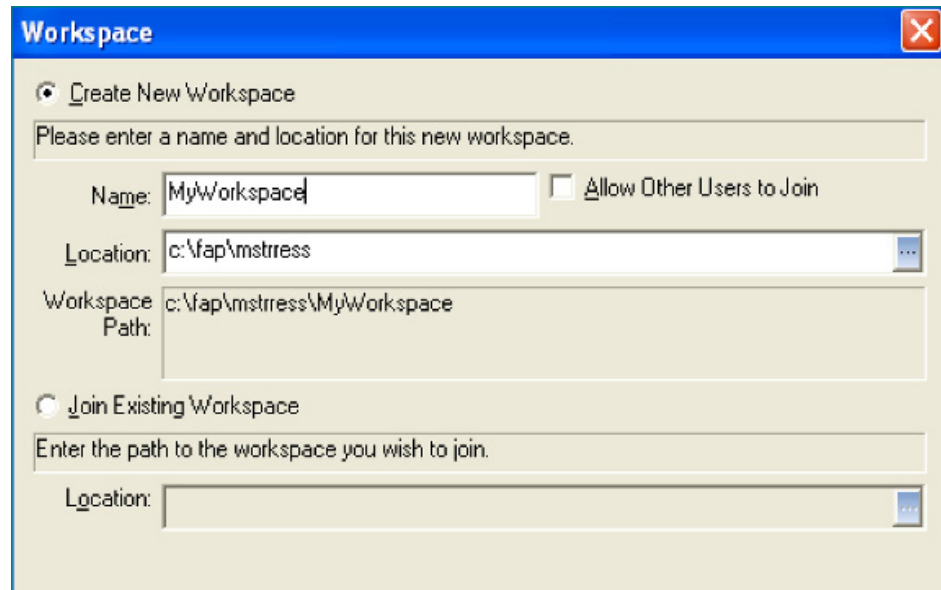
Workspace

Create New Workspace

Please enter a name and location for this new workspace.

Name: MyWorkspace

Allow Other Users to Join

Location: c:\fap\mstrress

...

Workspace Path: c:\fap\mstrress\MyWorkspace

Join Existing Workspace

Enter the path to the workspace you wish to join.

Location:

...